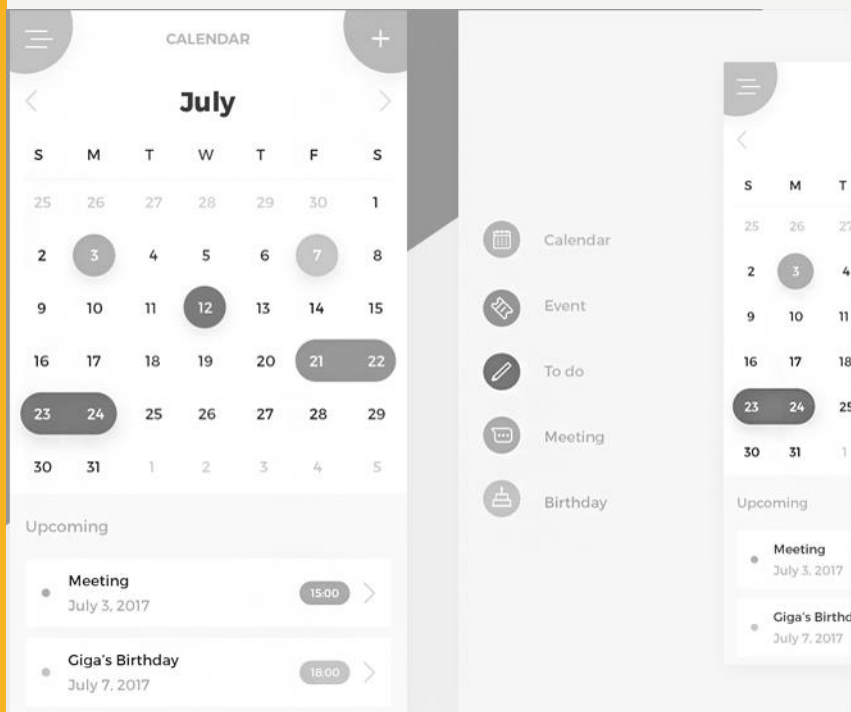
CALENDAR

July

| S | M | T | W | T | F | S |
|---|---|---|---|---|---|---|
| 25 | 26 | 27 | 28 | 29 | 30 | 1 |
| 2 | 3 | 4 | 5 | 6 | 7 | 8 |
| 9 | 10 | 11 | 12 | 13 | 14 | 15 |
| 16 | 17 | 18 | 19 | 20 | 21 | 22 |
| 23 | 24 | 25 | 26 | 27 | 28 | 29 |
| 30 | 31 | 1 | 2 | 3 | 4 | 5 |

Upcoming

Meeting
July 3, 2017
15:00

Giga's Birthday
July 7, 2017
18:00

Calendar
Event
To do
Meeting
Birthday

| S | M | T |
|---|---|---|
| 25 | 26 | 27 |
| 2 | 3 | 4 |
| 9 | 10 | 11 |
| 16 | 17 | 18 |
| 23 | 24 | 25 |
| 30 | 31 | 1 |

Upcoming

Meeting
July 3, 2017

Giga's Birthd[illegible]
July 7, 2017